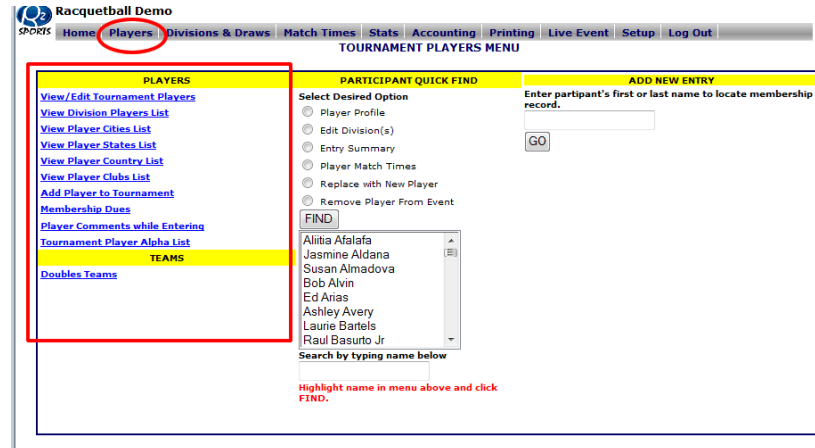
R2 SPORTS Racquetball Demo

Home Players Divisions & Draws Match Times Stats Accounting Printing Live Event Setup Log Out

TOURNAMENT PLAYERS MENU

PLAYERS

View/Edit Tournament Players
View Division Players List
View Player Cities List
View Player States List
View Player Country List
View Player Clubs List
Add Player to Tournament
Membership Dues
Player Comments while Entering
Tournament Player Alpha List

TEAMS

Doubles Teams

PARTICIPANT QUICK FIND

Select Desired Option
Player Profile
Edit Division(s)
Entry Summary
Player Match Times
Replace with New Player
Remove Player From Event

FIND

Aliitia Afalafa
Jasmine Aldana
Susan Almadova
Bob Alvin
Ed Arias
Ashley Avery
Laurie Bartels
Raul Basurto Jr

Search by typing name below

Highlight name in menu above and click FIND.

ADD NEW ENTRY

Enter partipant's first or last name to locate membership record.

GO